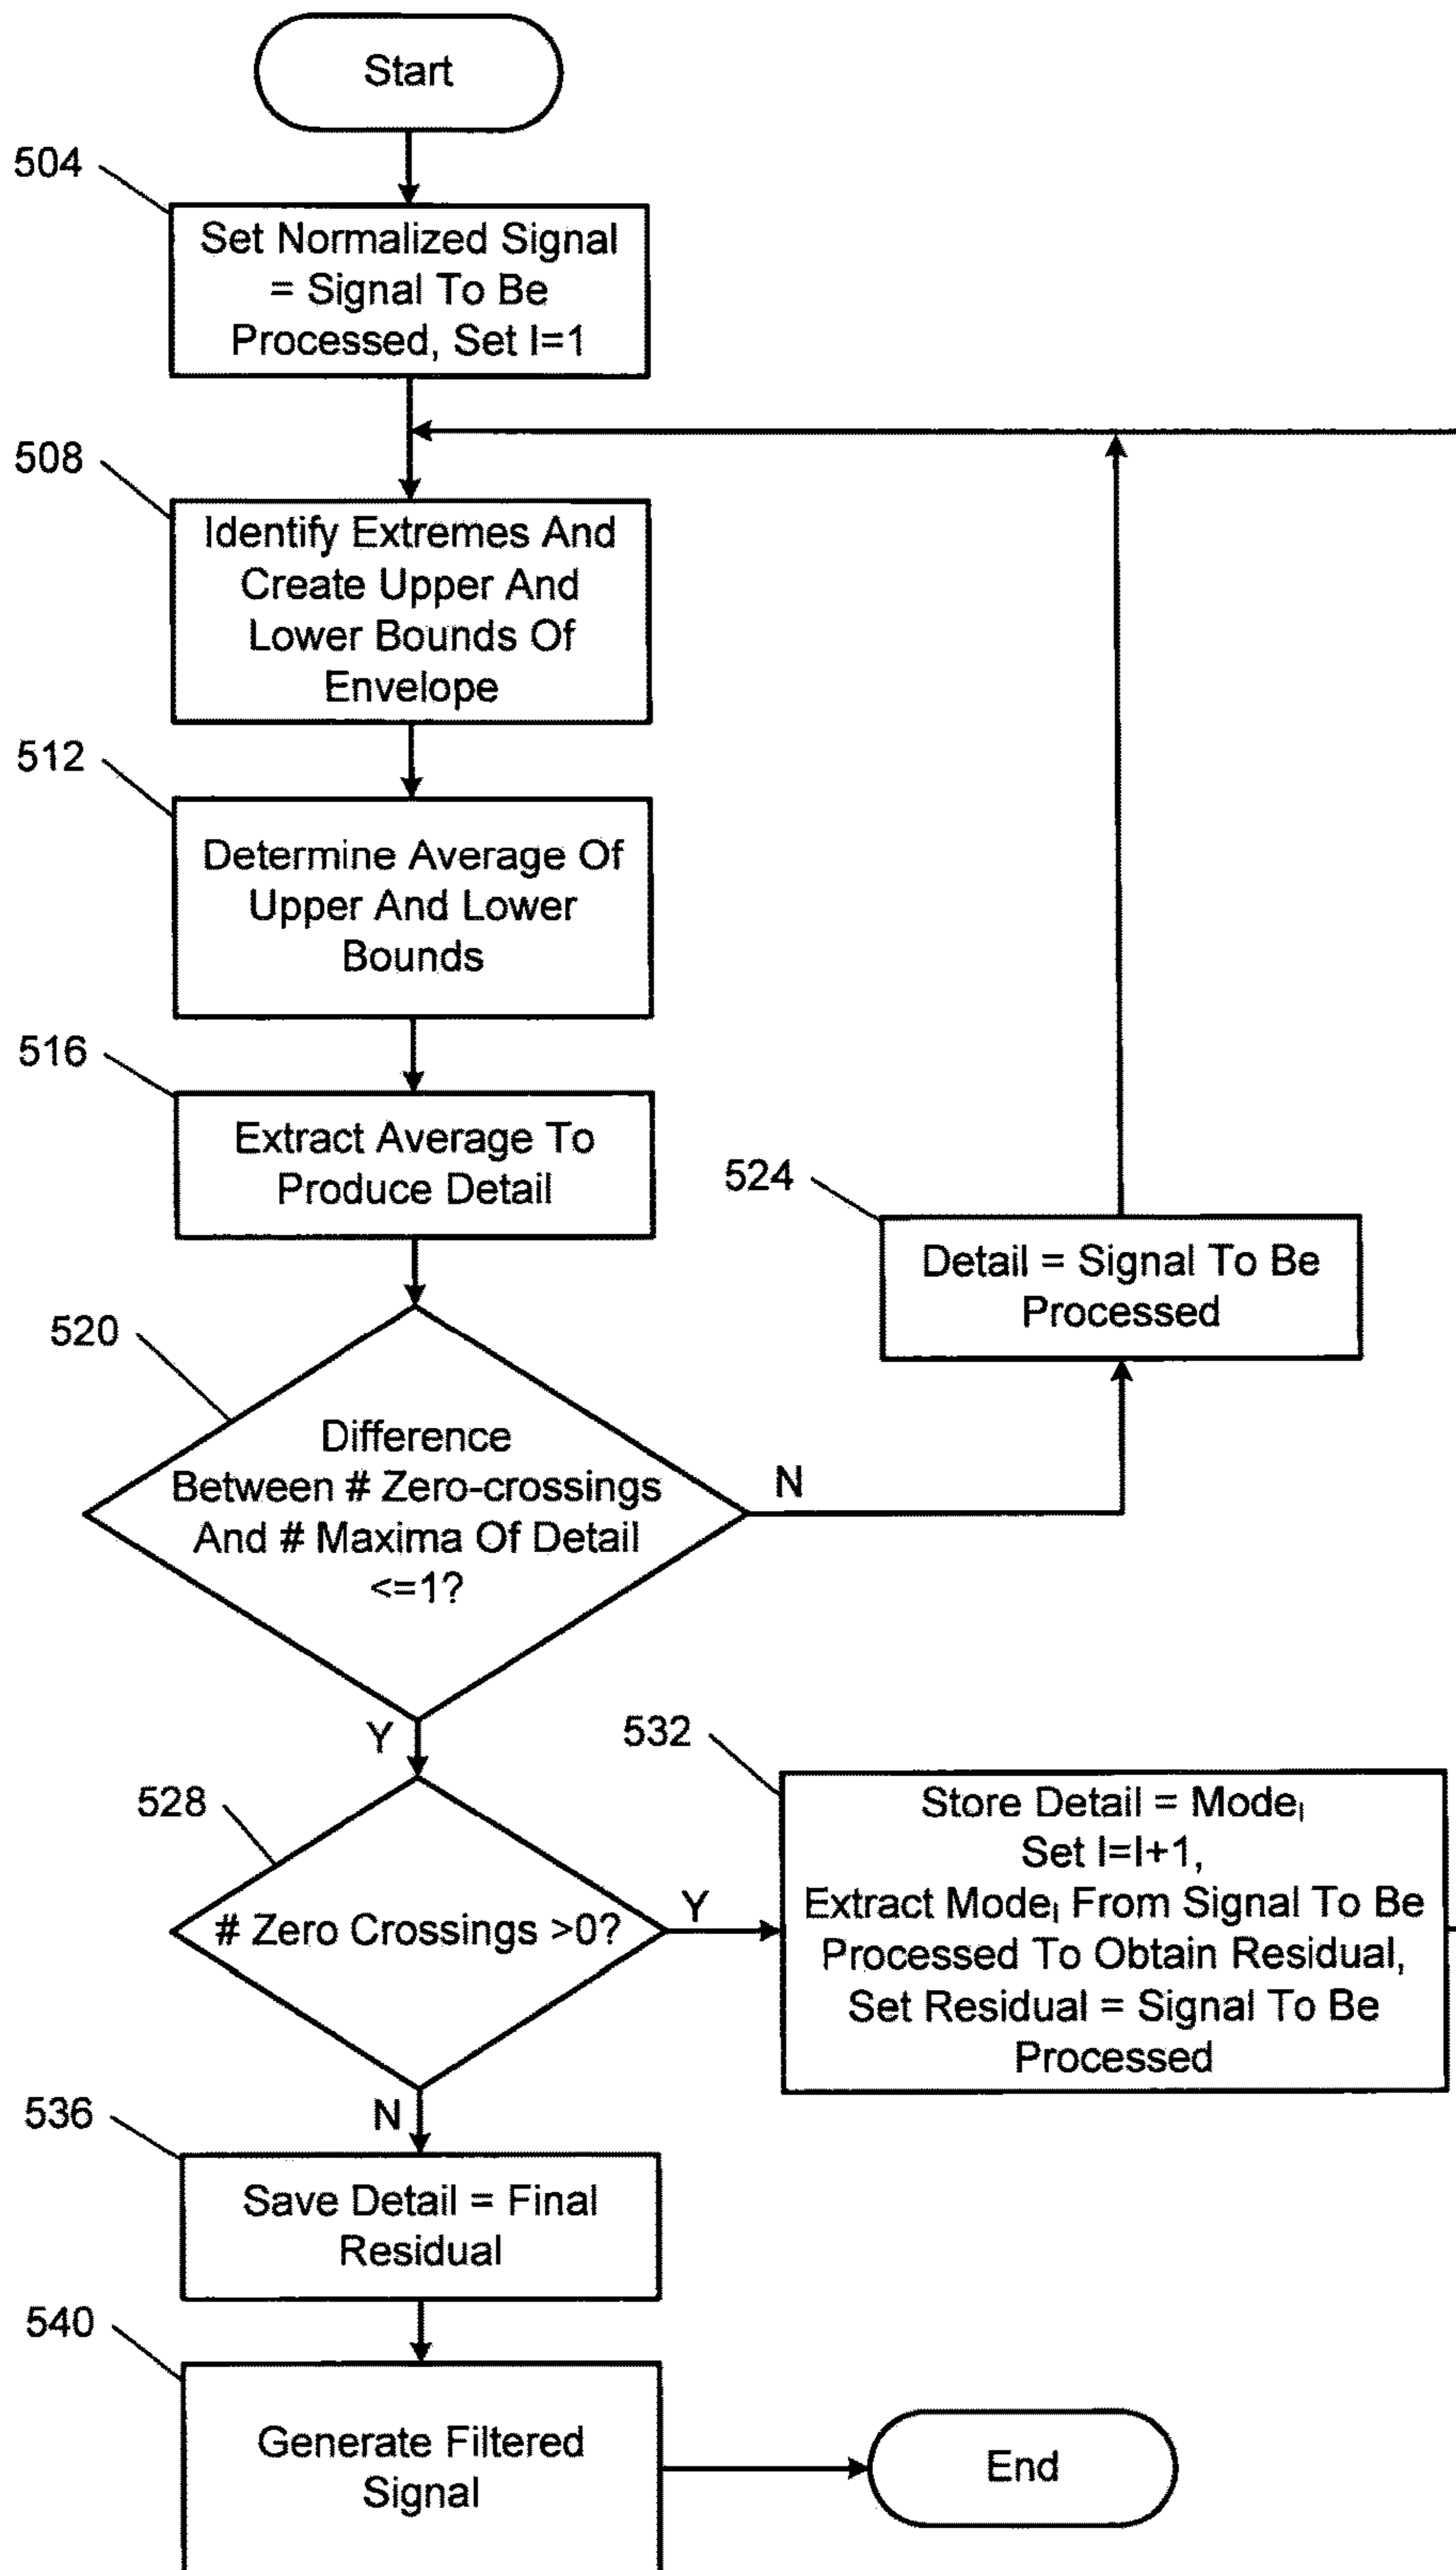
Start

504

Set Normalized Signal = Signal To Be Processed, Set I=1

508

Identify Extremes And Create Upper And Lower Bounds Of Envelope

512

Determine Average Of Upper And Lower Bounds

516

Extract Average To Produce Detail

524

Detail = Signal To Be Processed

520

Difference Between # Zero-crossings And # Maxima Of Detail <=1?

N

Y

532

528

# Zero Crossings >0?

Y

Store Detail = Mode$_I$
Set I=I+1,
Extract Mode$_I$ From Signal To Be Processed To Obtain Residual,
Set Residual = Signal To Be Processed

536

N

Save Detail = Final Residual

540

Generate Filtered Signal

End